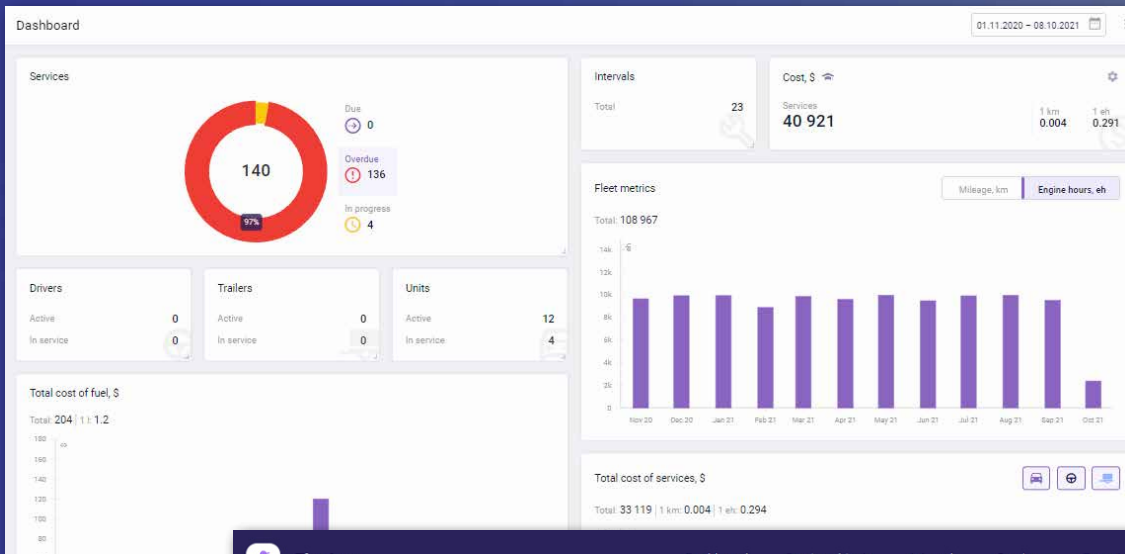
Dashboard

01.11.2020 – 08.10.2021

Services

140

97%

Due
0

Overdue
136

In progress
4

Intervals

Total 23

Cost, $

Services
40 921

1 km
0.004

1 eh
0.291

Fleet metrics

Mileage, km | Engine hours, eh

Total: 108 967

14k
12k
10k
8k
6k
4k
2k
0

Nov 20 Dec 20 Jan 21 Feb 21 Mar 21 Apr 21 May 21 Jun 21 Jul 21 Aug 21 Sep 21 Oct 21

Drivers
Active 0
In service 0

Trailers
Active 0
In service 0

Units
Active 12
In service 4

Total cost of fuel, $

Total: 204 | 1 l: 1.2

180
160
140
120
100
80

Total cost of services, $

Total: 33 119 | 1 km: 0.004 | 1 eh: 0.294